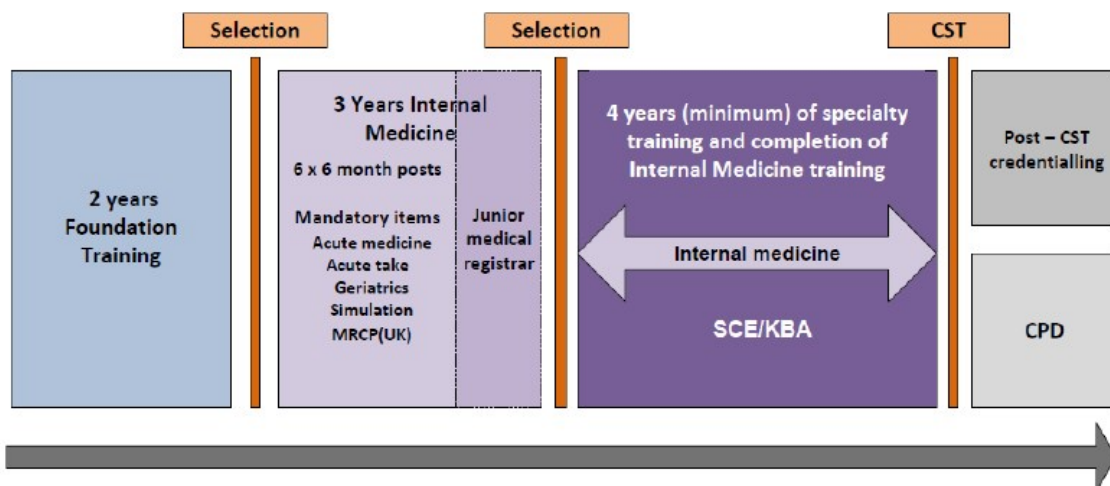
Selection

Selection

CST

2 years Foundation Training

3 Years Internal Medicine

6 x 6 month posts

Mandatory items
Acute medicine
Acute take
Geriatrics
Simulation
MRCP(UK)

Junior medical registrar

4 years (minimum) of specialty training and completion of Internal Medicine training

Internal medicine

SCE/KBA

Post – CST credentialling

CPD